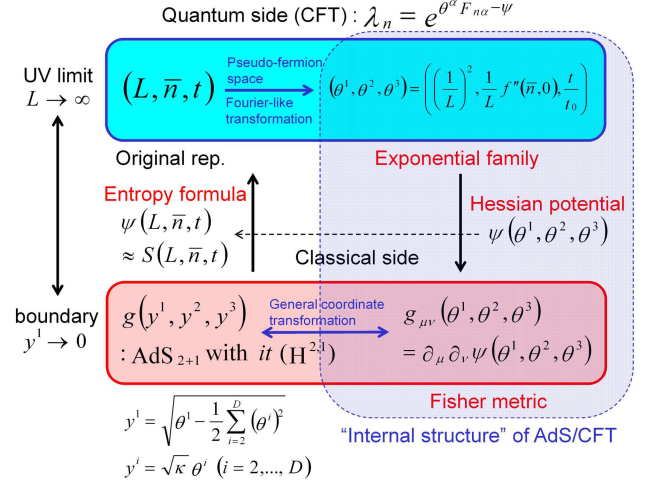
Quantum side (CFT) : $\lambda_n = e^{\theta^{\alpha} F_{n\alpha} - \psi}$

UV limit $L \to \infty$

$(L, \overline{n}, t)$

Pseudo-fermion space

Fourier-like transformation

$(\theta^1, \theta^2, \theta^3) = \left( \left(\frac{1}{L}\right)^2, \frac{1}{L} f''(\overline{n}, 0), \frac{t}{t_0} \right)$

Original rep.

Exponential family

Entropy formula

$\psi(L, \overline{n}, t)$
$\approx S(L, \overline{n}, t)$

Hessian potential

$\psi(\theta^1, \theta^2, \theta^3)$

Classical side

boundary $y^1 \to 0$

$g(y^1, y^2, y^3)$
: AdS $_{2+1}$ with it $(\mathrm{H}^{2,1})$

General-coordinate transformation

$g_{\mu\nu}(\theta^1, \theta^2, \theta^3)$
$= \partial_\mu \partial_\nu \psi(\theta^1, \theta^2, \theta^3)$

Fisher metric

$y^1 = \sqrt{\theta^1 - \frac{1}{2}\sum_{i=2}^{D} (\theta^i)^2}$

$y^i = \sqrt{\kappa}\, \theta^i \ (i = 2, ..., D)$

"Internal structure" of AdS/CFT